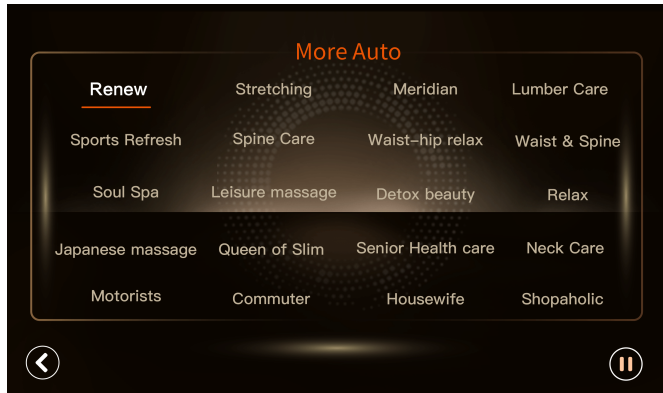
More Auto

| Renew | Stretching | Meridian | Lumber Care |
|---|---|---|---|
| Sports Refresh | Spine Care | Waist-hip relax | Waist & Spine |
| Soul Spa | Leisure massage | Detox beauty | Relax |
| Japanese massage | Queen of Slim | Senior Health care | Neck Care |
| Motorists | Commuter | Housewife | Shopaholic |